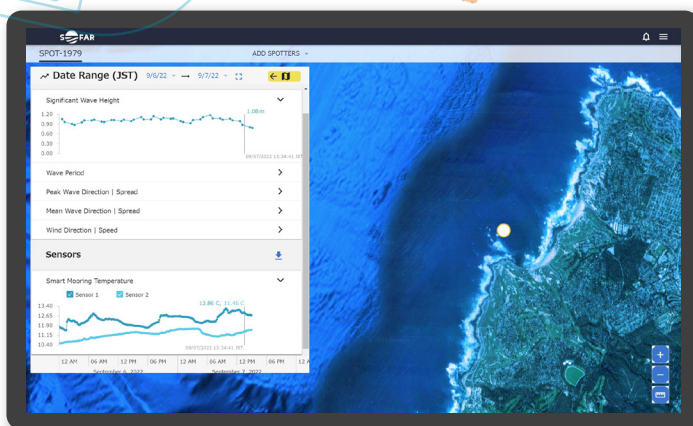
SOFAR

SPOT-1979

ADD SPOTTERS

Date Range (JST) 9/6/22 → 9/7/22

Significant Wave Height

1.20
0.90
0.60
0.30
0.00

1.00 m

09/07/2022 13:34:41 JST

Wave Period

Peak Wave Direction | Spread

Mean Wave Direction | Spread

Wind Direction | Speed

Sensors

Smart Mooring Temperature

Sensor 1 Sensor 2

13.86 C, 11.45 C

13.40
12.65
11.90
11.15
10.40

09/07/2022 13:34:41 JST

12 AM 06 AM 12 PM 06 PM 12 AM 06 AM 12 PM 06 PM 12 A

September 6, 2022 September 7, 2022

+
−